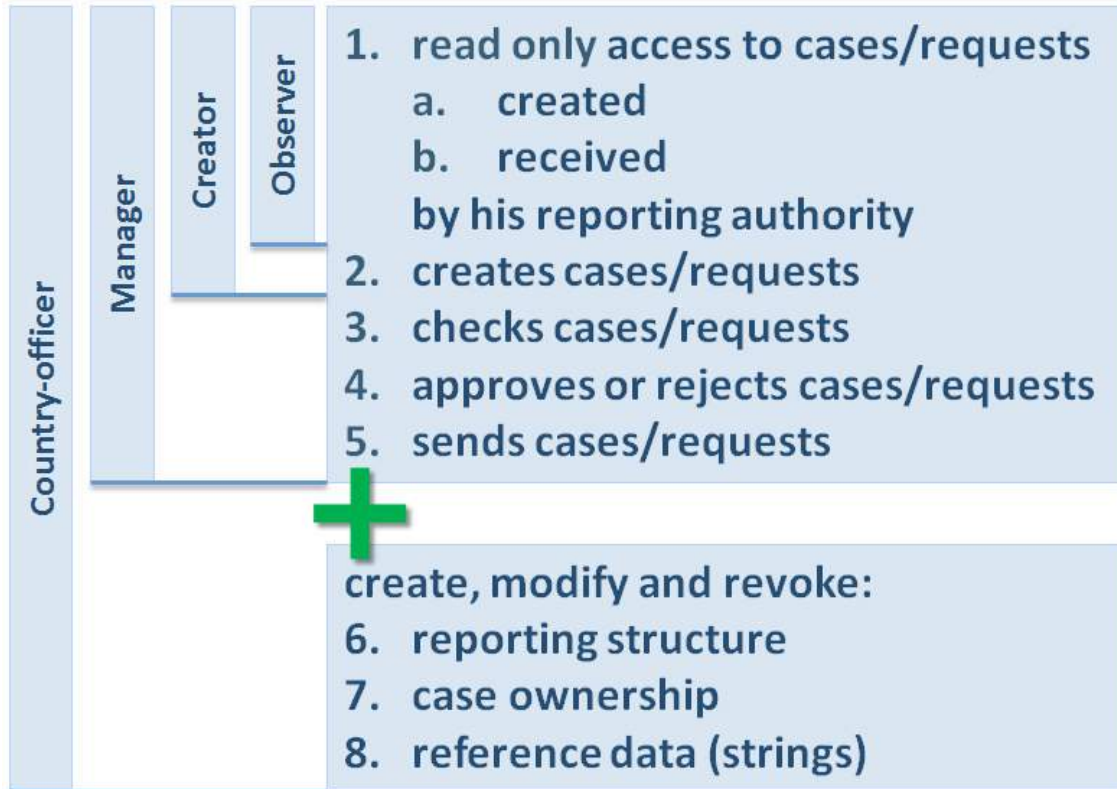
Country-officer

Manager

Creator

Observer

1. read only access to cases/requests
a. created
b. received
by his reporting authority
2. creates cases/requests
3. checks cases/requests
4. approves or rejects cases/requests
5. sends cases/requests

+

create, modify and revoke:
6. reporting structure
7. case ownership
8. reference data (strings)